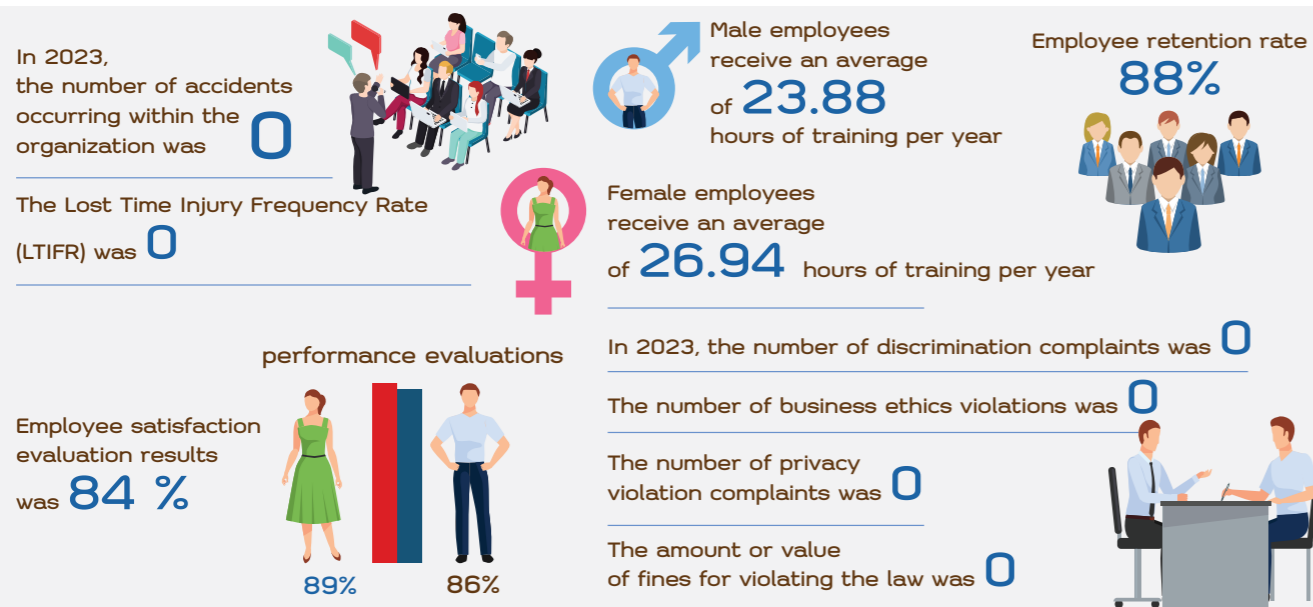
In 2023, the number of accidents occurring within the organization was 0

The Lost Time Injury Frequency Rate (LTIFR) was 0

Male employees receive an average of 23.88 hours of training per year

Employee retention rate 88%

Female employees receive an average of 26.94 hours of training per year

In 2023, the number of discrimination complaints was 0

The number of business ethics violations was 0

The number of privacy violation complaints was 0

The amount or value of fines for violating the law was 0

performance evaluations

Employee satisfaction evaluation results was 84 %

89%

86%